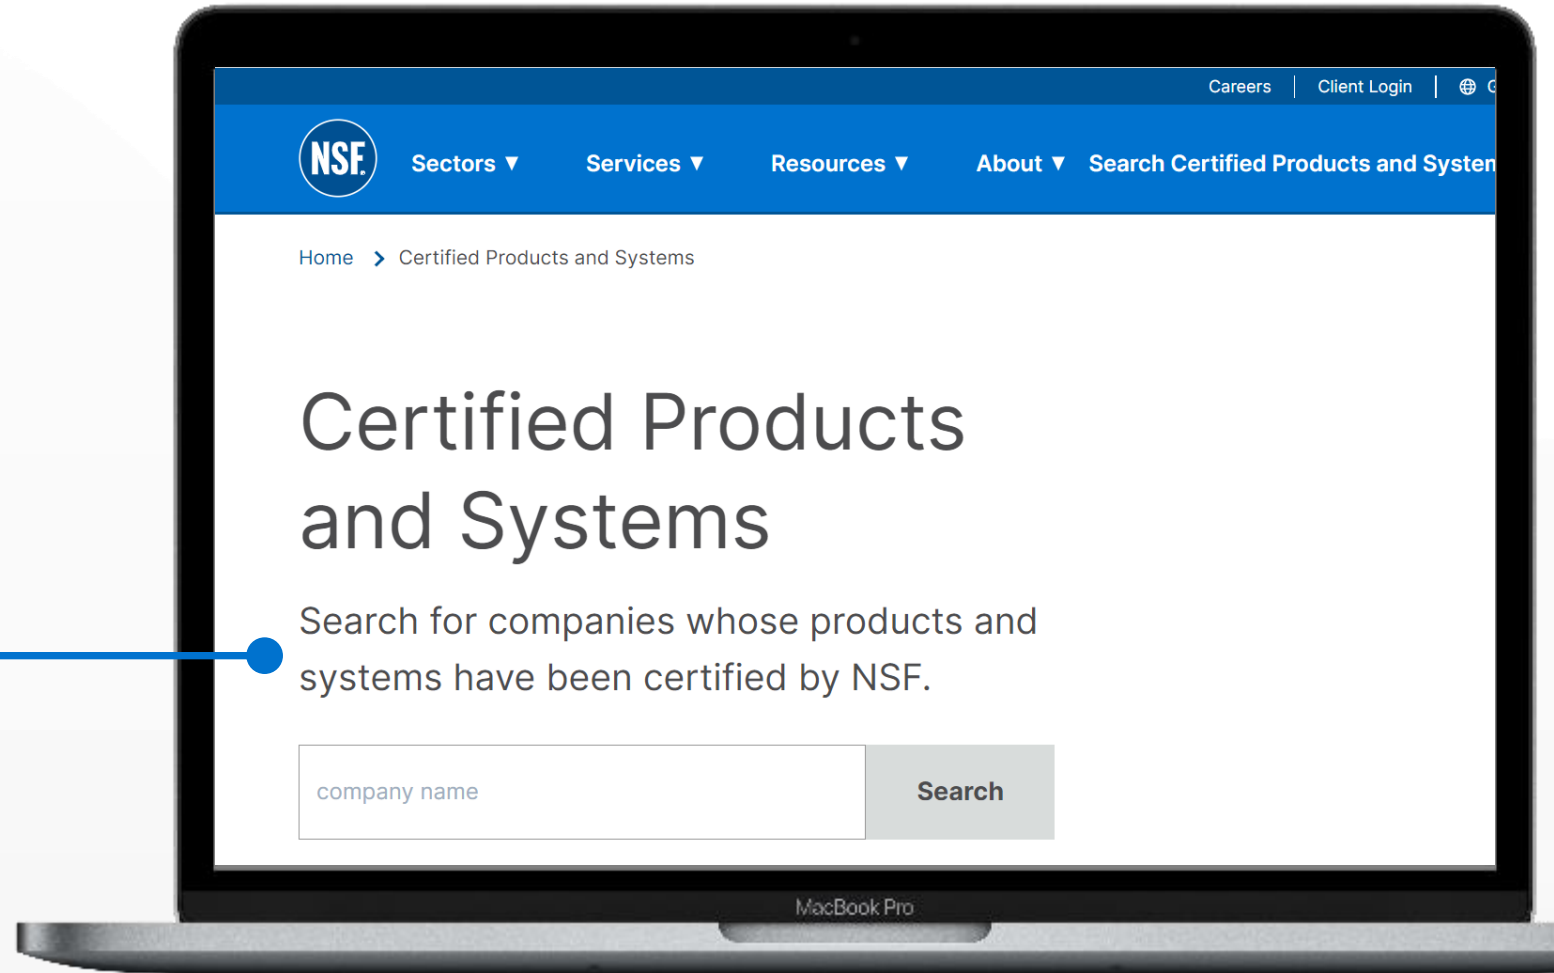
Careers | Client Login | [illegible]

NSF

Sectors ▼ Services ▼ Resources ▼ About ▼ Search Certified Products and Systen

Home > Certified Products and Systems

Certified Products and Systems

Search for companies whose products and systems have been certified by NSF.

company name

Search

MacBook Pro